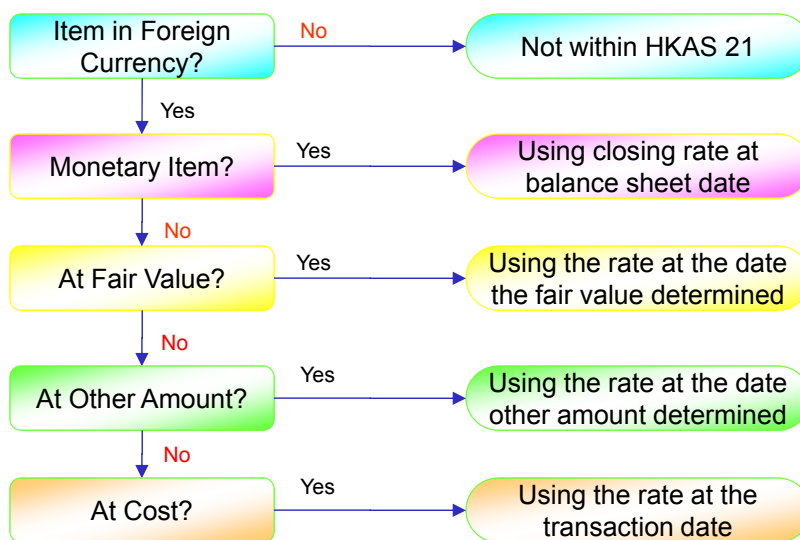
Item in Foreign Currency?

No

Not within HKAS 21

Yes

Monetary Item?

Yes

Using closing rate at balance sheet date

No

At Fair Value?

Yes

Using the rate at the date the fair value determined

No

At Other Amount?

Yes

Using the rate at the date other amount determined

No

At Cost?

Yes

Using the rate at the transaction date